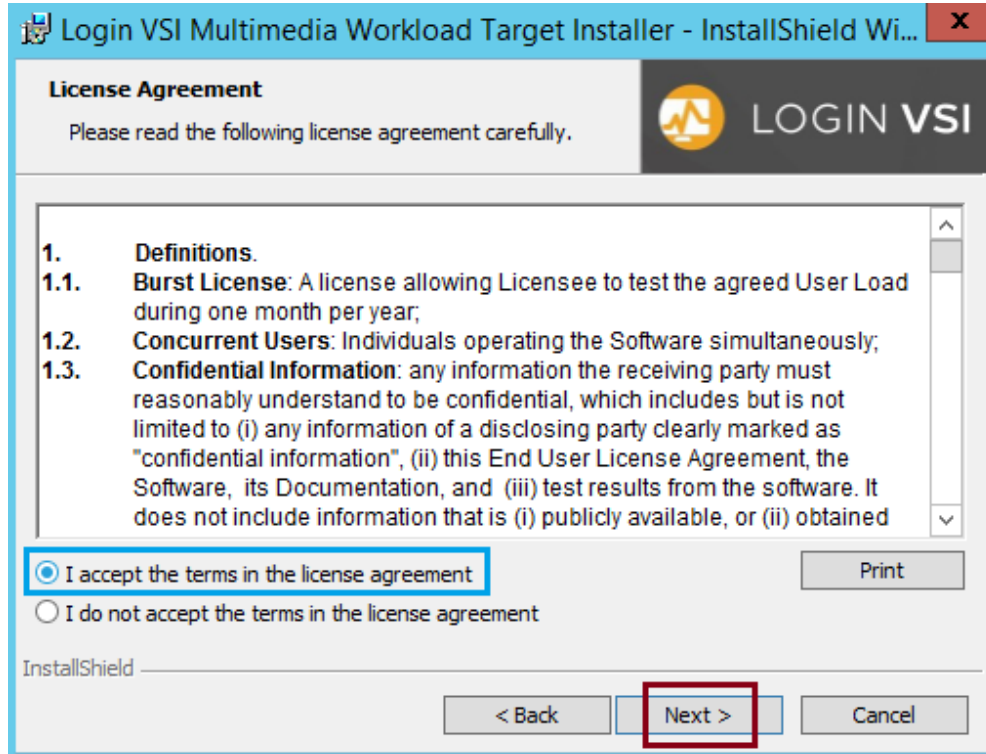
Login VSI Multimedia Workload Target Installer - InstallShield Wi...

X

License Agreement

Please read the following license agreement carefully.

LOGIN VSI

1. Definitions.

1.1. Burst License: A license allowing Licensee to test the agreed User Load during one month per year;

1.2. Concurrent Users: Individuals operating the Software simultaneously;

1.3. Confidential Information: any information the receiving party must reasonably understand to be confidential, which includes but is not limited to (i) any information of a disclosing party clearly marked as "confidential information", (ii) this End User License Agreement, the Software, its Documentation, and (iii) test results from the software. It does not include information that is (i) publicly available, or (ii) obtained

I accept the terms in the license agreement

I do not accept the terms in the license agreement

Print

InstallShield

< Back

Next >

Cancel